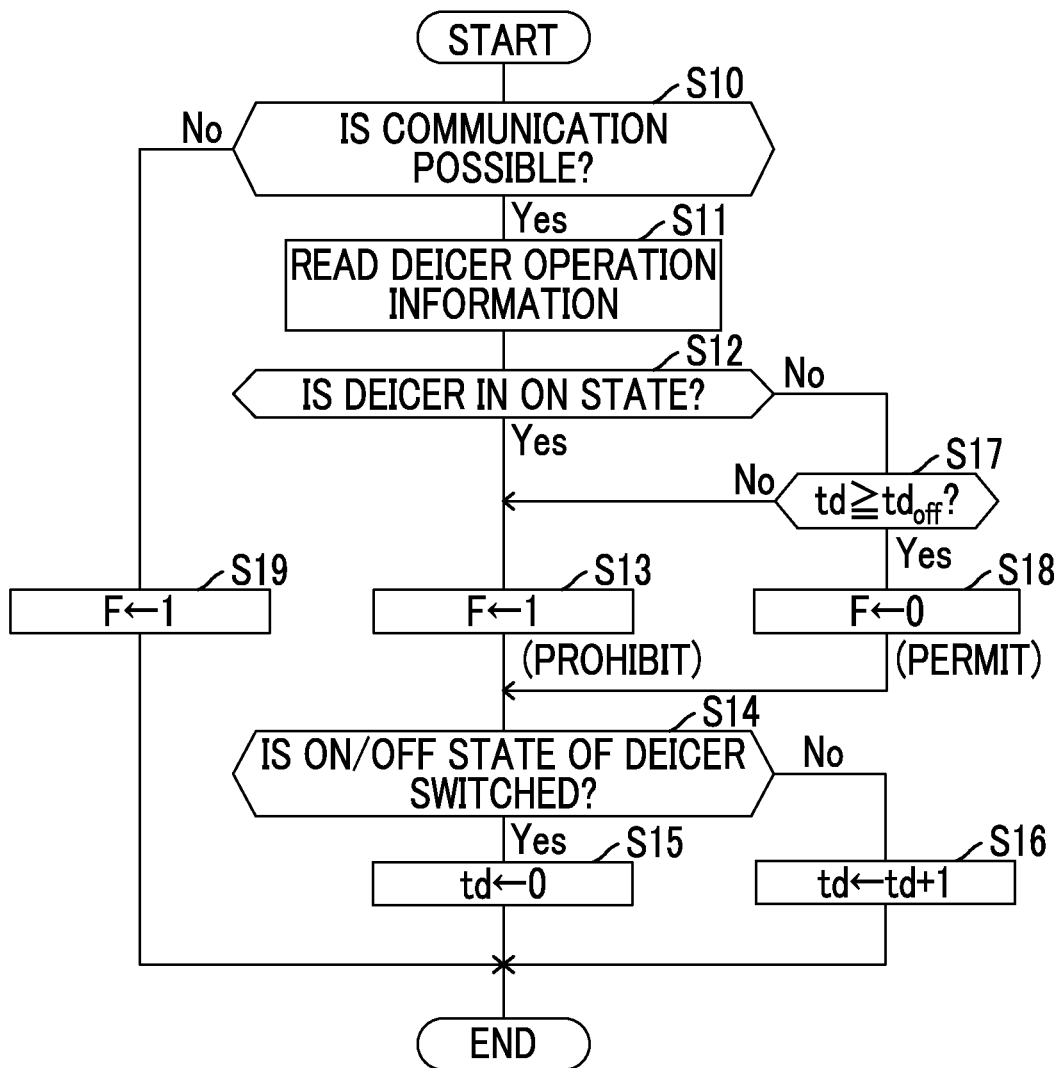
START

S10

No

IS COMMUNICATION POSSIBLE?

Yes

S11

READ DEICER OPERATION INFORMATION

S12

IS DEICER IN ON STATE?

No

Yes

S17

No

$td \geqq td_{off}$?

Yes

S19

$F \leftarrow 1$

S13

$F \leftarrow 1$

(PROHIBIT)

S18

$F \leftarrow 0$

(PERMIT)

S14

IS ON/OFF STATE OF DEICER SWITCHED?

No

Yes

S15

$td \leftarrow 0$

S16

$td \leftarrow td+1$

END